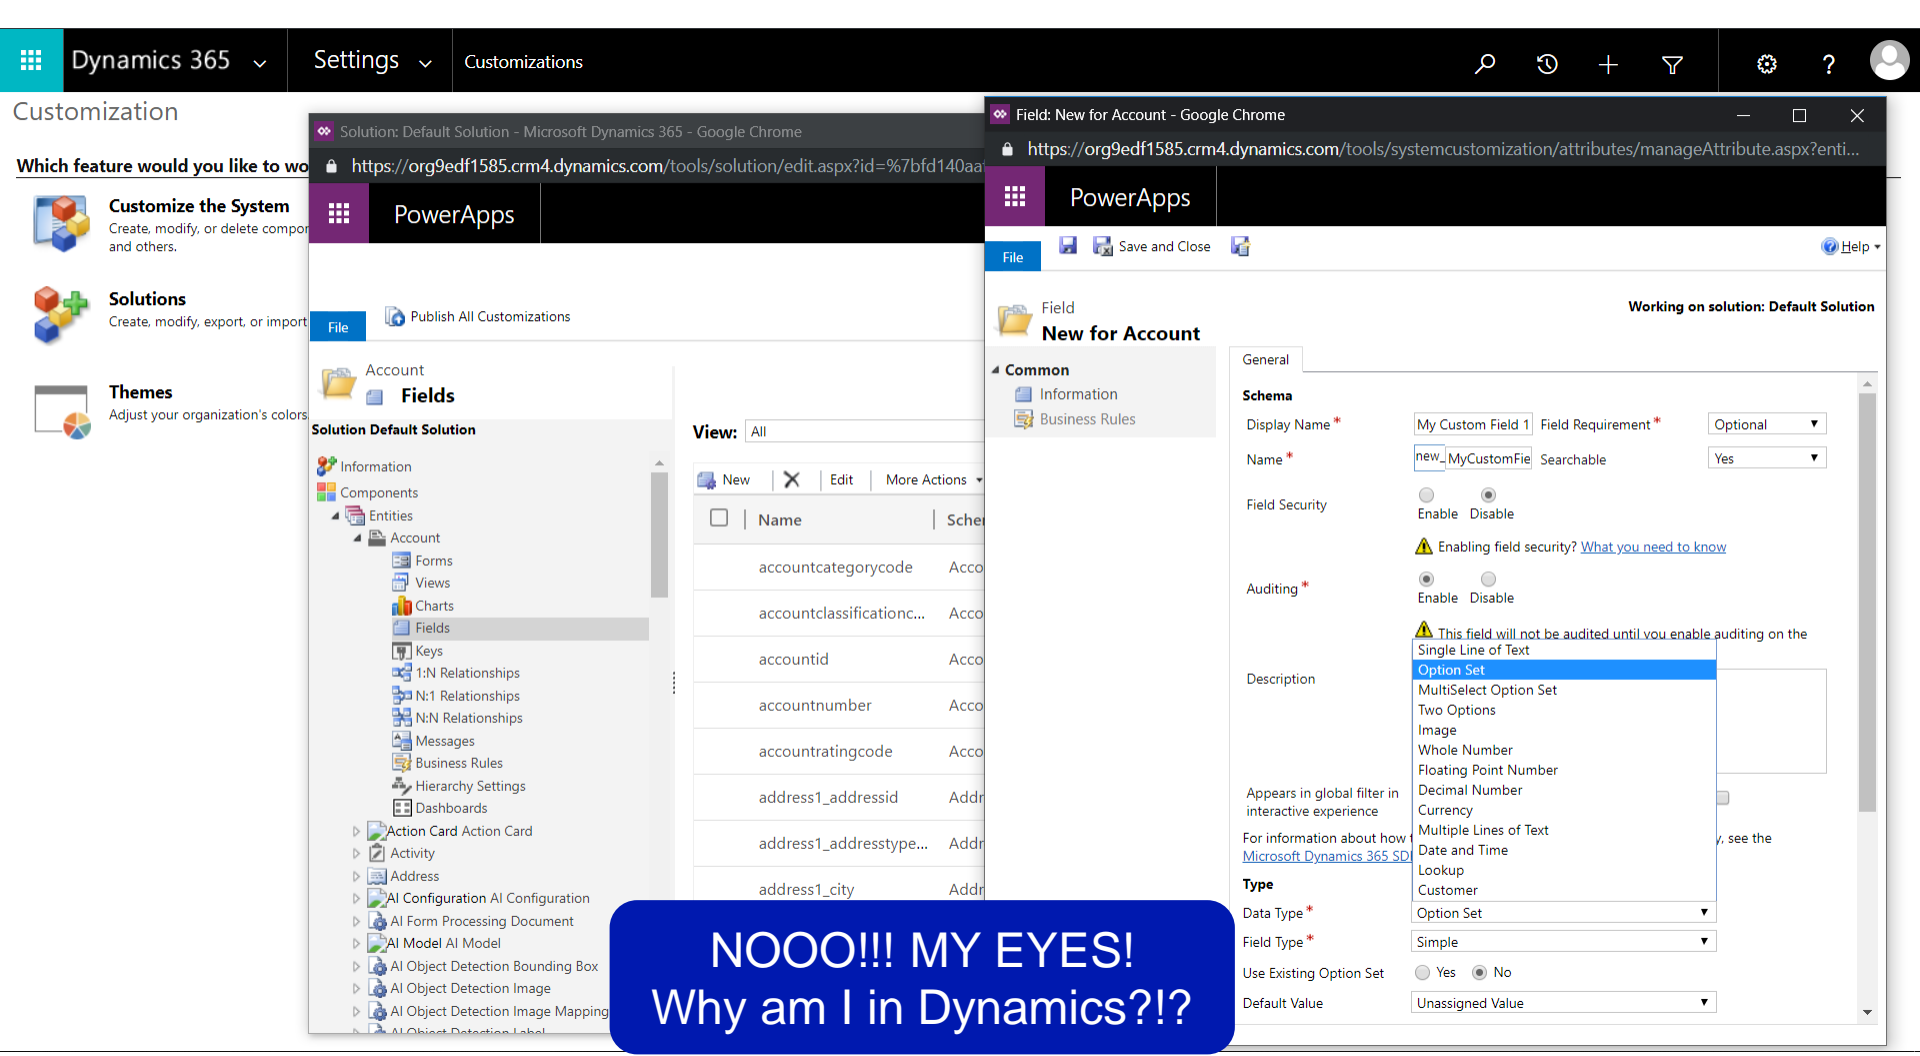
Dynamics 365 Settings Customizations

Customization

Which feature would you like to wo

Customize the System
Create, modify, or delete compor and others.

Solutions
Create, modify, export, or import

Themes
Adjust your organization's colors

Solution: Default Solution - Microsoft Dynamics 365 - Google Chrome
https://org9edf1585.crm4.dynamics.com/tools/solution/edit.aspx?id=%7bfd140aa

PowerApps

File Publish All Customizations

Account
Fields
Solution Default Solution

Information
Components
Entities
Account
Forms
Views
Charts
Fields
Keys
1:N Relationships
N:1 Relationships
N:N Relationships
Messages
Business Rules
Hierarchy Settings
Dashboards
Action Card Action Card
Activity
Address
AI Configuration AI Configuration
AI Form Processing Document
AI Model AI Model
AI Object Detection Bounding Box
AI Object Detection Image
AI Object Detection Image Mapping
AI Object Detection Label

View: All

New Edit More Actions

Name Sche
accountcategorycode Acco
accountclassificationc... Acco
accountid Acco
accountnumber Acco
accountratingcode Acco
address1_addressid Addr
address1_addresstype... Addr
address1_city Addr

Field: New for Account - Google Chrome
https://org9edf1585.crm4.dynamics.com/tools/systemcustomization/attributes/manageAttribute.aspx?enti...

PowerApps

File Save and Close Help

Field
New for Account
Working on solution: Default Solution

Common
Information
Business Rules

General

Schema
Display Name * My Custom Field 1 Field Requirement * Optional
Name * new_MyCustomFie Searchable Yes
Field Security Enable Disable
Enabling field security? What you need to know
Auditing * Enable Disable
This field will not be audited until you enable auditing on the
Description
Appears in global filter in interactive experience
For information about how , see the Microsoft Dynamics 365 SDI

Single Line of Text
Option Set
MultiSelect Option Set
Two Options
Image
Whole Number
Floating Point Number
Decimal Number
Currency
Multiple Lines of Text
Date and Time
Lookup
Customer

Type
Data Type * Option Set
Field Type * Simple
Use Existing Option Set Yes No
Default Value Unassigned Value

NOOO!!! MY EYES!
Why am I in Dynamics?!?